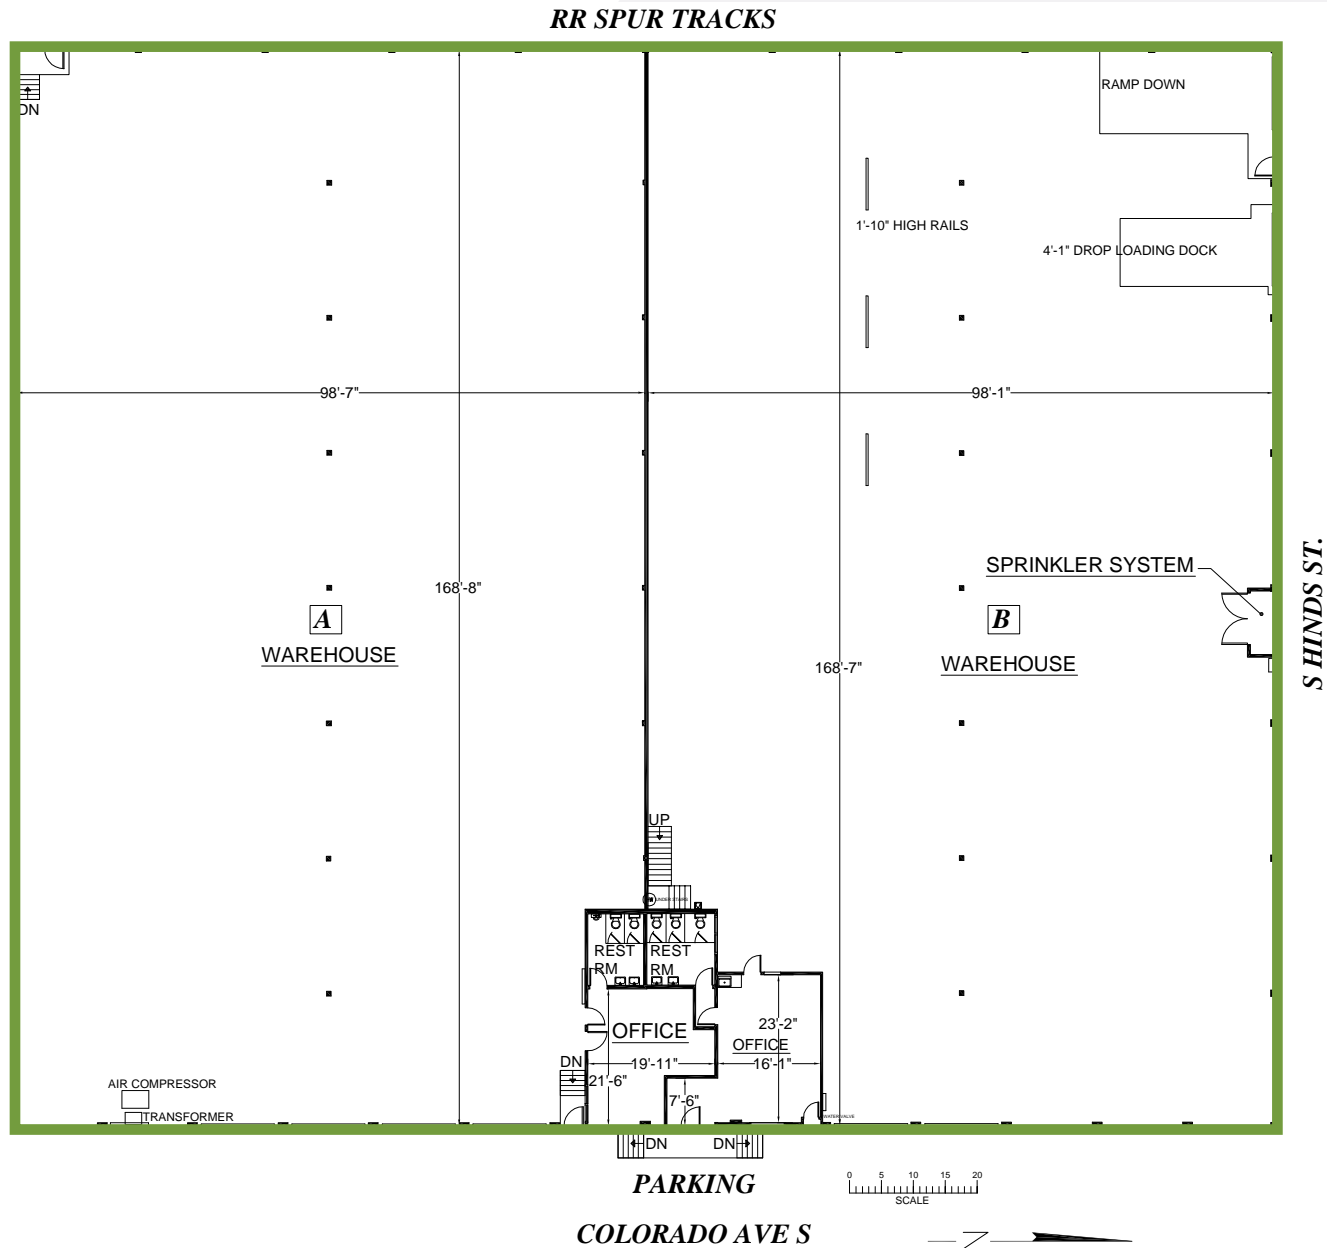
RR SPUR TRACKS

DN

RAMP DOWN

1'-10" HIGH RAILS

4'-1" DROP LOADING DOCK

98'-7"

98'-1"

SPRINKLER SYSTEM

S HINDS ST.

168'-8"

A

WAREHOUSE

B

WAREHOUSE

168'-7"

UP

REST RM

REST RM

OFFICE

23'-2"

OFFICE

DN

19'-11"

16'-1"

21'-6"

7'-6"

AIR COMPRESSOR

TRANSFORMER

DN

DN

PARKING

0 5 10 15 20
SCALE

COLORADO AVE S